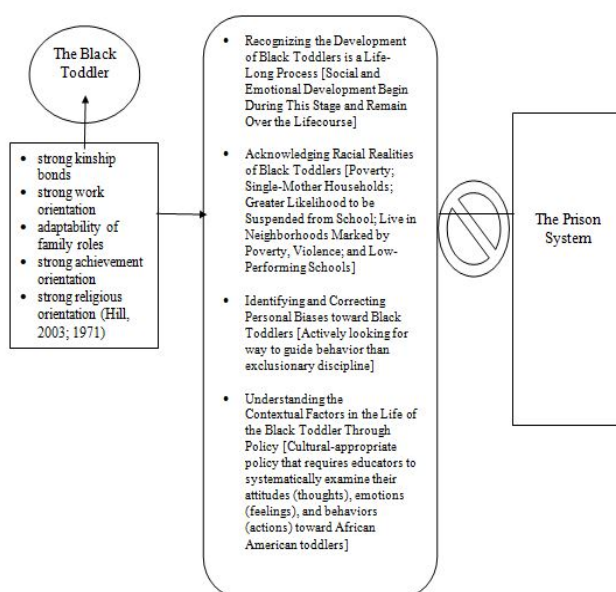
The Black Toddler

- strong kinship bonds
- strong work orientation
- adaptability of family roles
- strong achievement orientation
- strong religious orientation (Hill, 2003; 1971)

- Recognizing the Development of Black Toddlers is a Life-Long Process [Social and Emotional Development Begin During This Stage and Remain Over the Lifecourse]
- Acknowledging Racial Realities of Black Toddlers [Poverty; Single-Mother Households; Greater Likelihood to be Suspended from School; Live in Neighborhoods Marked by Poverty, Violence; and Low-Performing Schools]
- Identifying and Correcting Personal Biases toward Black Toddlers [Actively looking for way to guide behavior than exclusionary discipline]
- Understanding the Contextual Factors in the Life of the Black Toddler Through Policy [Cultural-appropriate policy that requires educators to systematically examine their attitudes (thoughts), emotions (feelings), and behaviors (actions) toward African American toddlers]

The Prison System